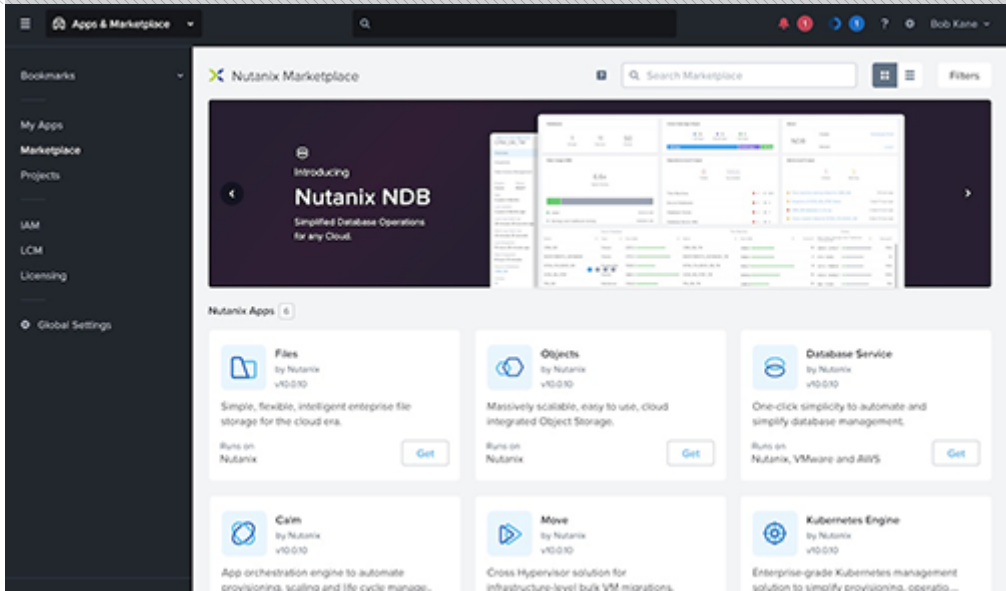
Apps & Marketplace

1 1 ? Bob Kane

Bookmarks

My Apps
Marketplace
Projects

IAM
LCM
Licensing

Global Settings

Nutanix Marketplace

Search Marketplace

Filters

Introducing
Nutanix NDB
Simplified Database Operations for any Cloud.

Nutanix Apps 6

Files
by Nutanix
v10.0.10
Simple, flexible, intelligent enteprise file storage for the cloud era.
Runs on
Nutanix
Get

Objects
by Nutanix
v10.0.10
Massively scalable, easy to use, cloud integrated Object Storage.
Runs on
Nutanix
Get

Database Service
by Nutanix
v10.0.10
One-click simplicity to automate and simplify database management.
Runs on
Nutanix, VMware and AWS
Get

Calm
by Nutanix
v10.0.10
App orchestration engine to automate provisioning, scaling and life cycle manage...

Move
by Nutanix
v10.0.10
Cross Hypervisor solution for infrastructure-level bulk VM migrations.

Kubernetes Engine
by Nutanix
v10.0.10
Enterprise-grade Kubernetes management solution to simplify provisioning, operatio...